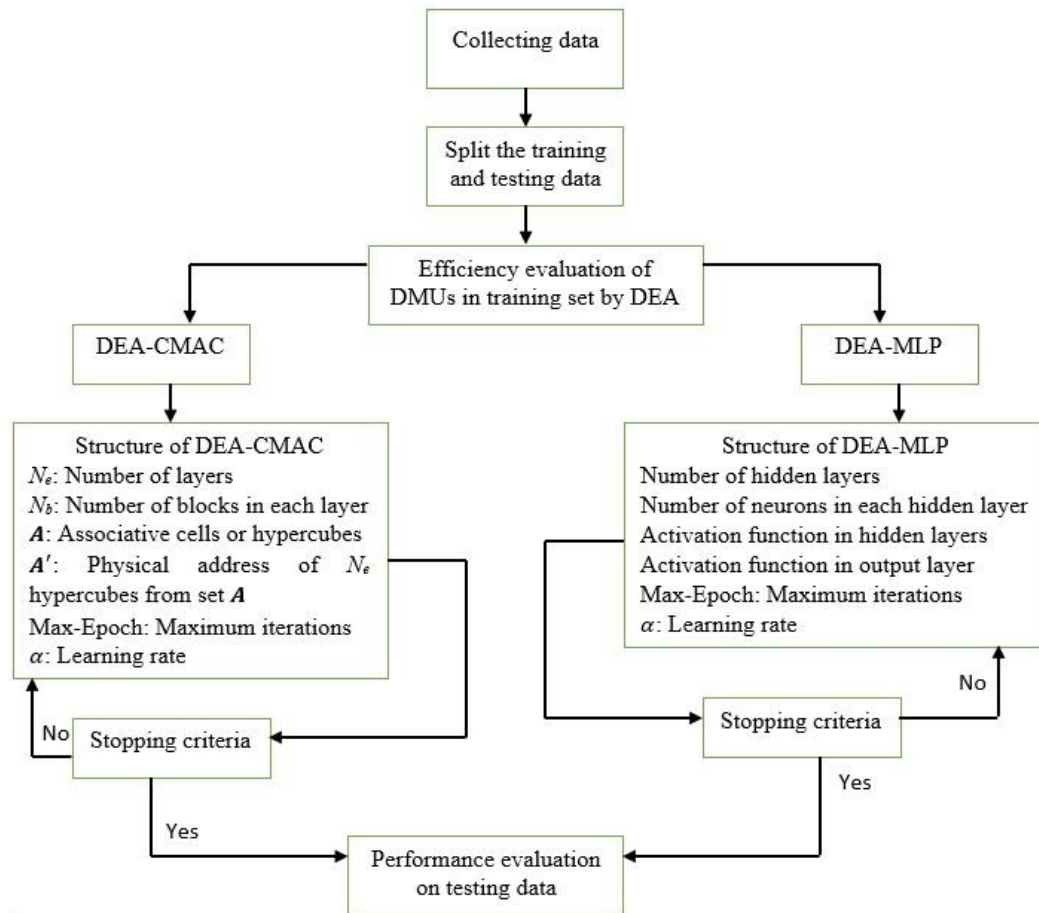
Collecting data

Split the training and testing data

Efficiency evaluation of DMUs in training set by DEA

DEA-CMAC

DEA-MLP

Structure of DEA-CMAC
$N_e$: Number of layers
$N_b$: Number of blocks in each layer
$\boldsymbol{A}$: Associative cells or hypercubes
$\boldsymbol{A'}$: Physical address of $N_e$ hypercubes from set $\boldsymbol{A}$
Max-Epoch: Maximum iterations
$\alpha$: Learning rate

Structure of DEA-MLP
Number of hidden layers
Number of neurons in each hidden layer
Activation function in hidden layers
Activation function in output layer
Max-Epoch: Maximum iterations
$\alpha$: Learning rate

No

Stopping criteria

No

Stopping criteria

Yes

Yes

Performance evaluation on testing data